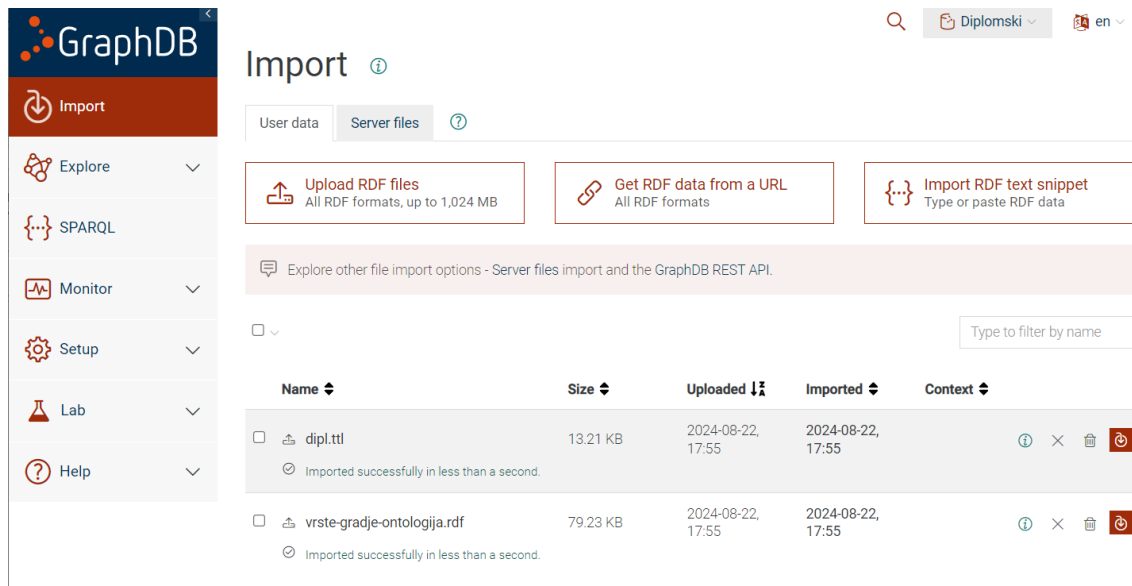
GraphDB

Import

Explore

SPARQL

Monitor

Setup

Lab

Help

Diplomski

en

Import

User data

Server files

Upload RDF files
All RDF formats, up to 1,024 MB

Get RDF data from a URL
All RDF formats

Import RDF text snippet
Type or paste RDF data

Explore other file import options - Server files import and the GraphDB REST API.

Type to filter by name

| Name | Size | Uploaded | Imported | Context |
|---|---|---|---|---|
| dipl.ttl<br>Imported successfully in less than a second. | 13.21 KB | 2024-08-22, 17:55 | 2024-08-22, 17:55 | |
| vrste-gradje-ontologija.rdf<br>Imported successfully in less than a second. | 79.23 KB | 2024-08-22, 17:55 | 2024-08-22, 17:55 | |